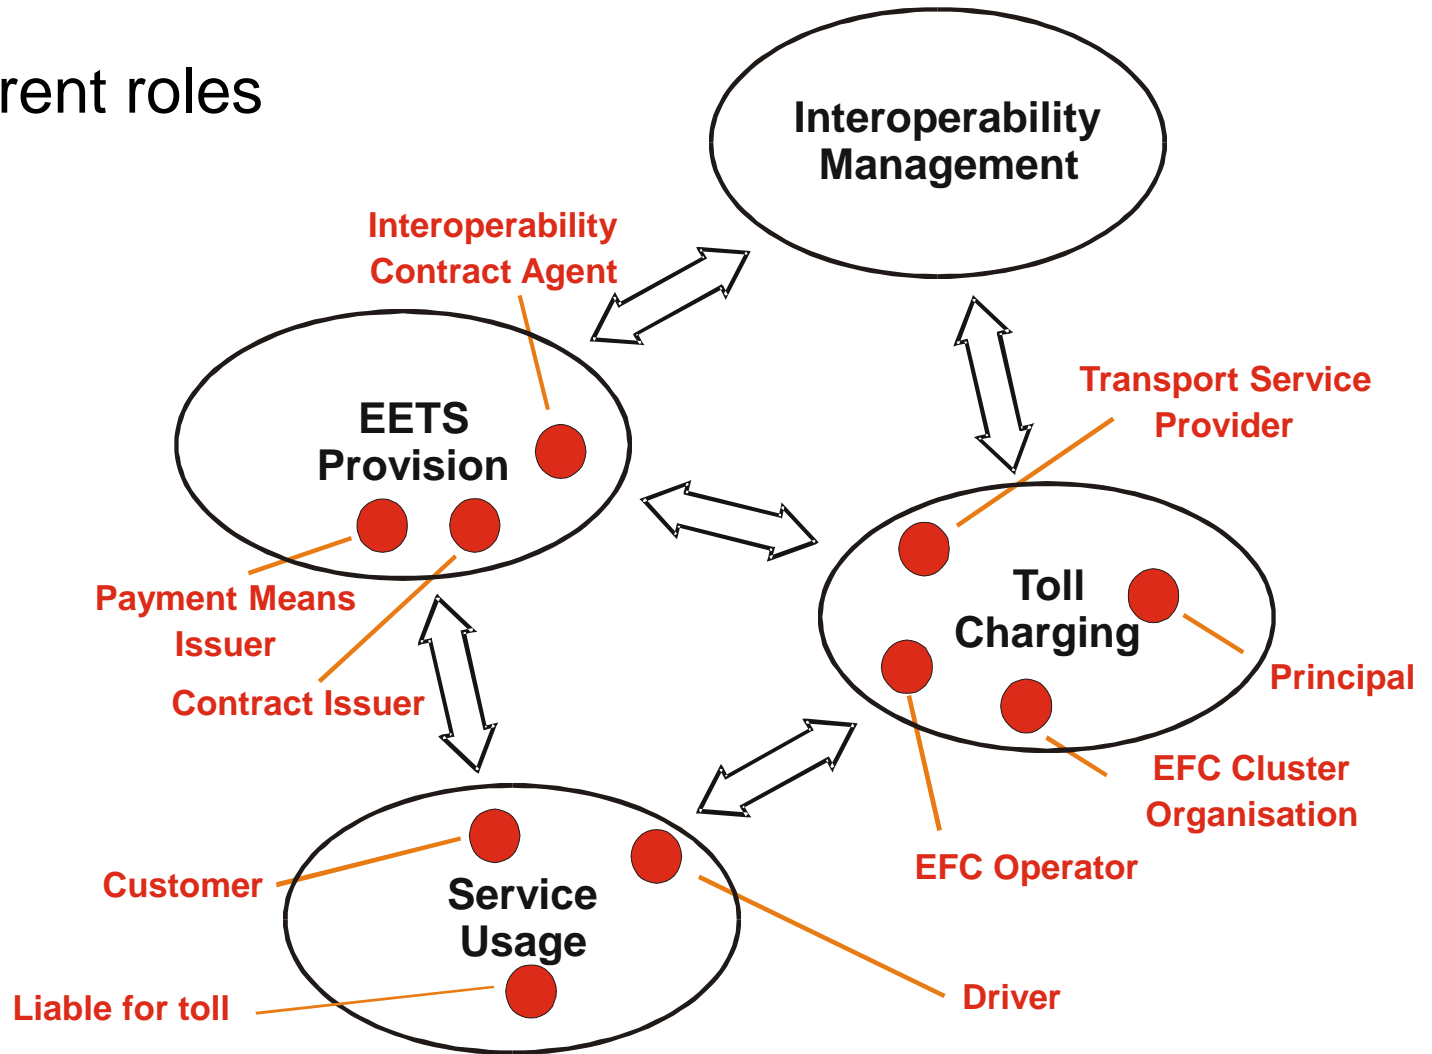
rent roles

Interoperability Management

Interoperability Contract Agent

EETS Provision

Transport Service Provider

Payment Means Issuer

Contract Issuer

Toll Charging

Principal

EFC Cluster Organisation

EFC Operator

Customer

Service Usage

Liable for toll

Driver